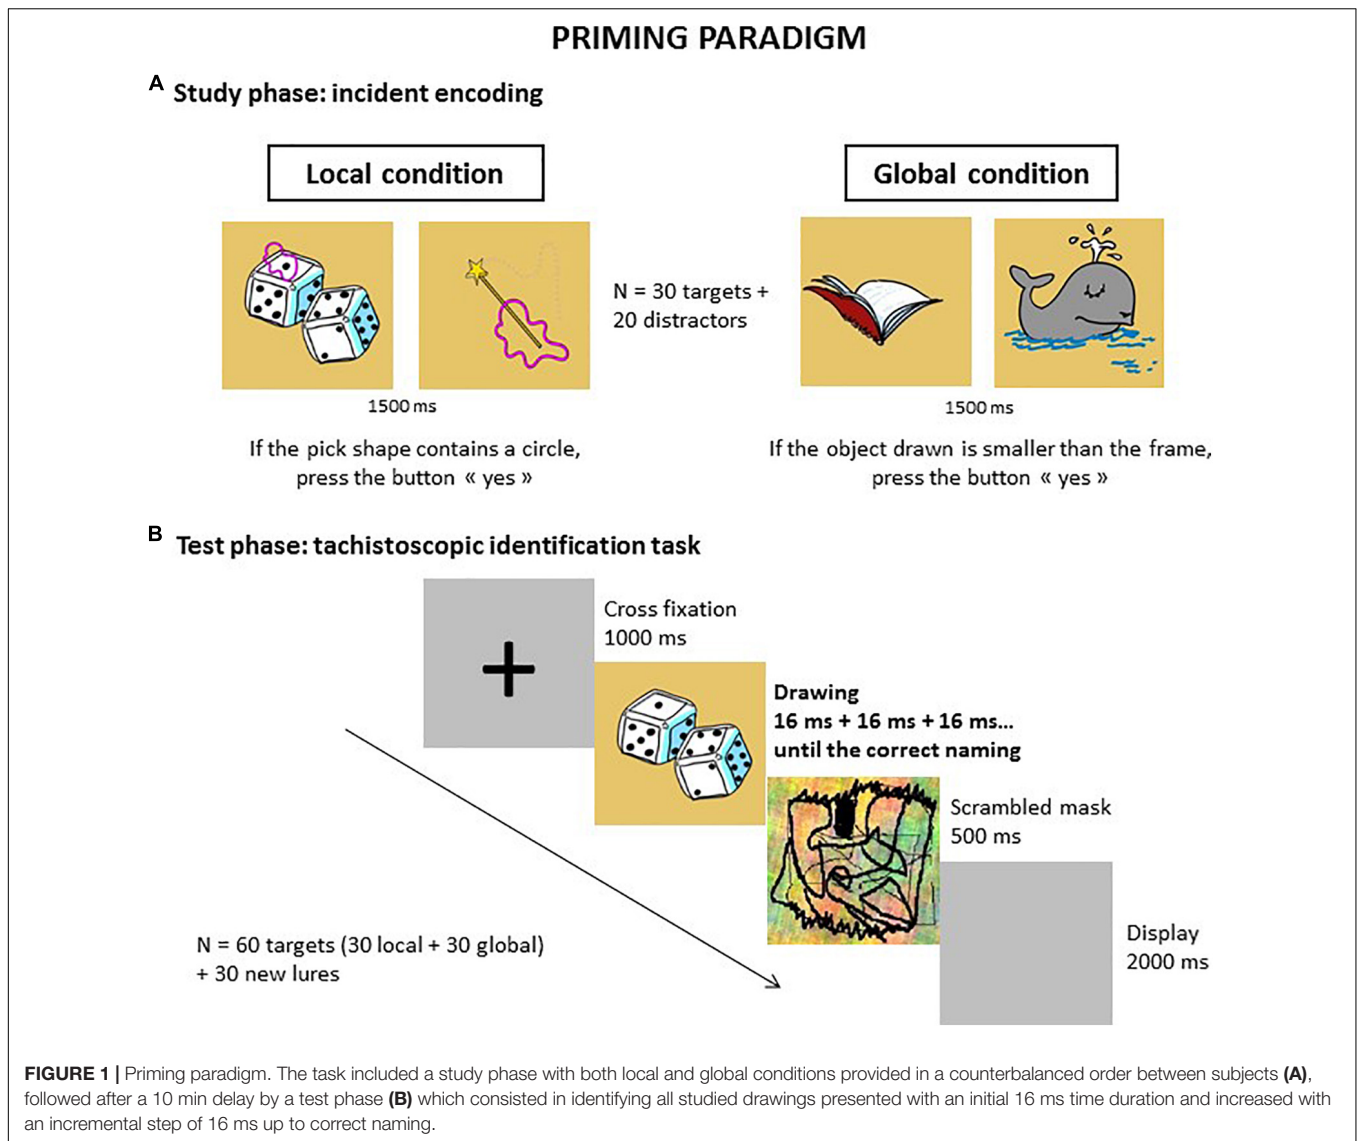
PRIMING PARADIGM

A Study phase: incident encoding

Local condition

Global condition

N = 30 targets + 20 distractors

1500 ms

If the pick shape contains a circle, press the button « yes »

1500 ms

If the object drawn is smaller than the frame, press the button « yes »

B Test phase: tachistoscopic identification task

Cross fixation 1000 ms

Drawing
16 ms + 16 ms + 16 ms...
until the correct naming

Scrambled mask 500 ms

Display 2000 ms

N = 60 targets (30 local + 30 global) + 30 new lures

FIGURE 1 | Priming paradigm. The task included a study phase with both local and global conditions provided in a counterbalanced order between subjects **(A)**, followed after a 10 min delay by a test phase **(B)** which consisted in identifying all studied drawings presented with an initial 16 ms time duration and increased with an incremental step of 16 ms up to correct naming.